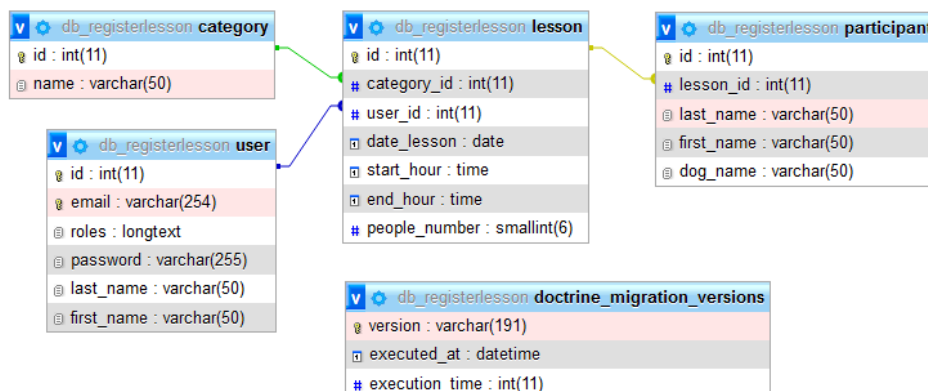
v db_registerlesson category
id : int(11)
name : varchar(50)

v db_registerlesson user
id : int(11)
email : varchar(254)
roles : longtext
password : varchar(255)
last_name : varchar(50)
first_name : varchar(50)

v db_registerlesson lesson
id : int(11)
category_id : int(11)
user_id : int(11)
date_lesson : date
start_hour : time
end_hour : time
people_number : smallint(6)

v db_registerlesson participant
id : int(11)
lesson_id : int(11)
last_name : varchar(50)
first_name : varchar(50)
dog_name : varchar(50)

v db_registerlesson doctrine_migration_versions
version : varchar(191)
executed_at : datetime
execution_time : int(11)